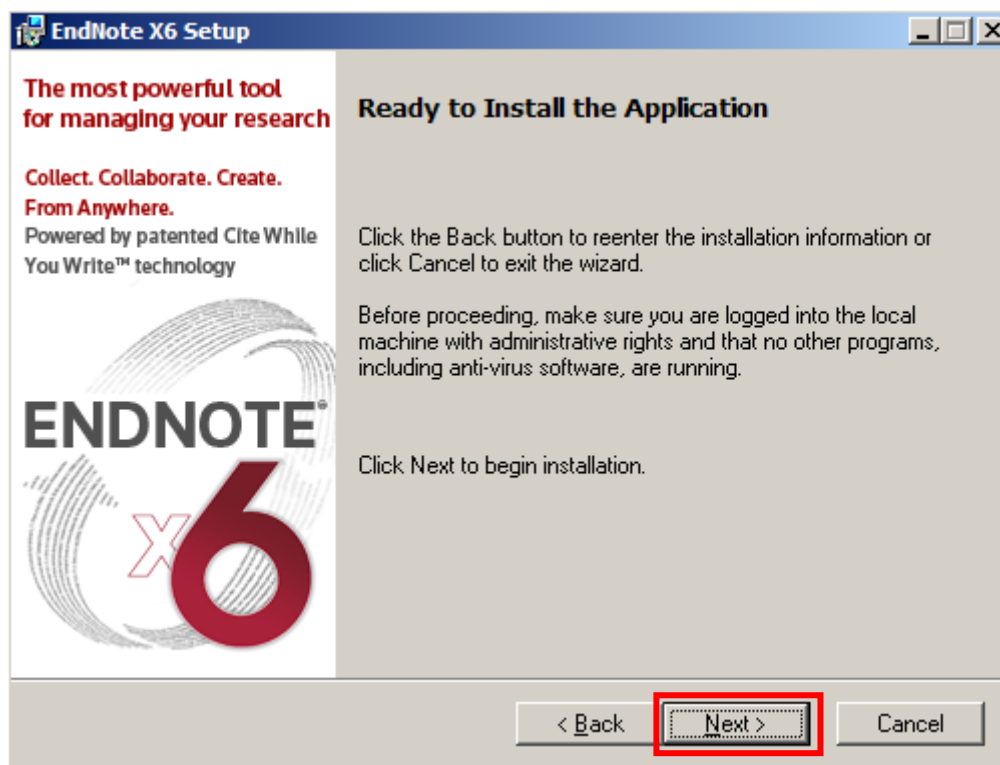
EndNote X6 Setup

The most powerful tool for managing your research

Collect. Collaborate. Create. From Anywhere.

Powered by patented Cite While You Write™ technology

ENDNOTE®

x6

Ready to Install the Application

Click the Back button to reenter the installation information or click Cancel to exit the wizard.

Before proceeding, make sure you are logged into the local machine with administrative rights and that no other programs, including anti-virus software, are running.

Click Next to begin installation.

< Back

Next >

Cancel